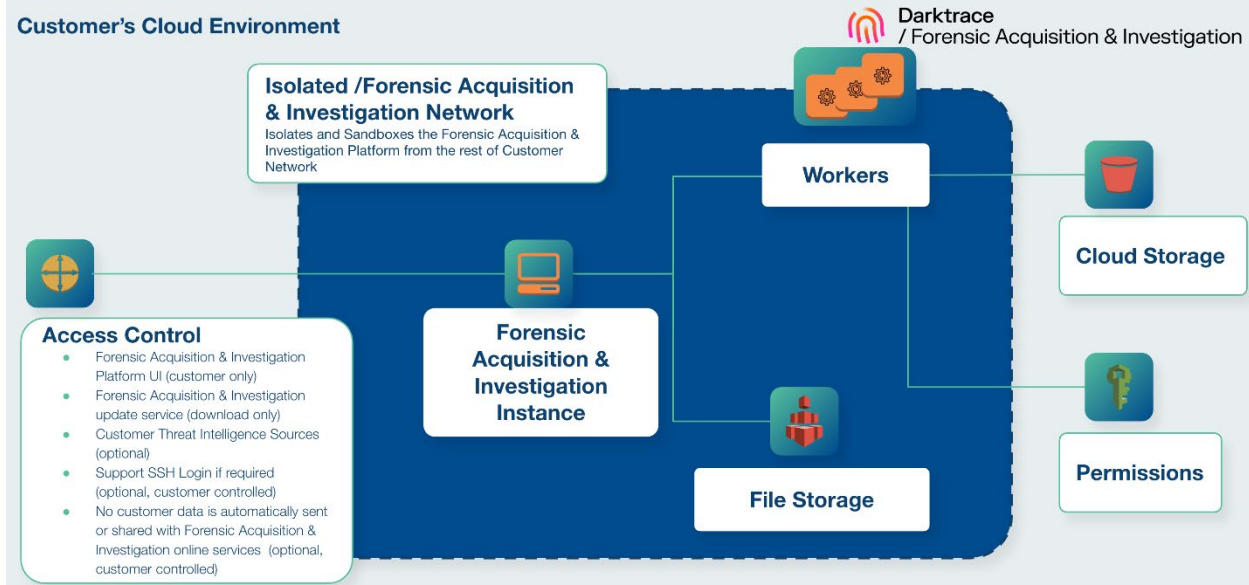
Customer's Cloud Environment

Darktrace
/ Forensic Acquisition & Investigation

Isolated /Forensic Acquisition & Investigation Network
Isolates and Sandboxes the Forensic Acquisition & Investigation Platform from the rest of Customer Network

Workers

Cloud Storage

Forensic Acquisition & Investigation Instance

Access Control
- Forensic Acquisition & Investigation Platform UI (customer only)
- Forensic Acquisition & Investigation update service (download only)
- Customer Threat Intelligence Sources (optional)
- Support SSH Login if required (optional, customer controlled)
- No customer data is automatically sent or shared with Forensic Acquisition & Investigation online services (optional, customer controlled)

Permissions

File Storage